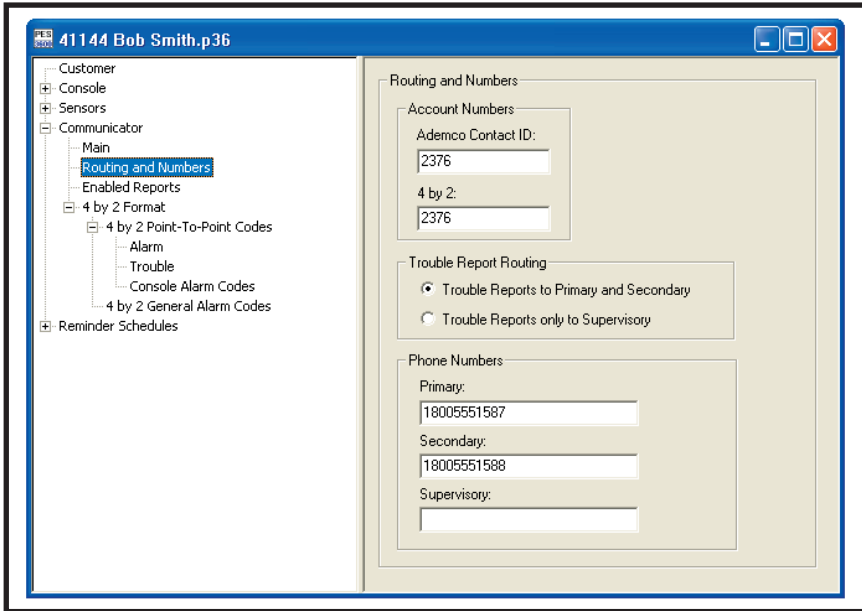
PES 41144 Bob Smith.p36

Customer
Console
Sensors
Communicator
Main
Routing and Numbers
Enabled Reports
4 by 2 Format
4 by 2 Point-To-Point Codes
Alarm
Trouble
Console Alarm Codes
4 by 2 General Alarm Codes
Reminder Schedules

Routing and Numbers

Account Numbers
Ademco Contact ID:
2376
4 by 2:
2376

Trouble Report Routing
Trouble Reports to Primary and Secondary
Trouble Reports only to Supervisory

Phone Numbers
Primary:
18005551587
Secondary:
18005551588
Supervisory: